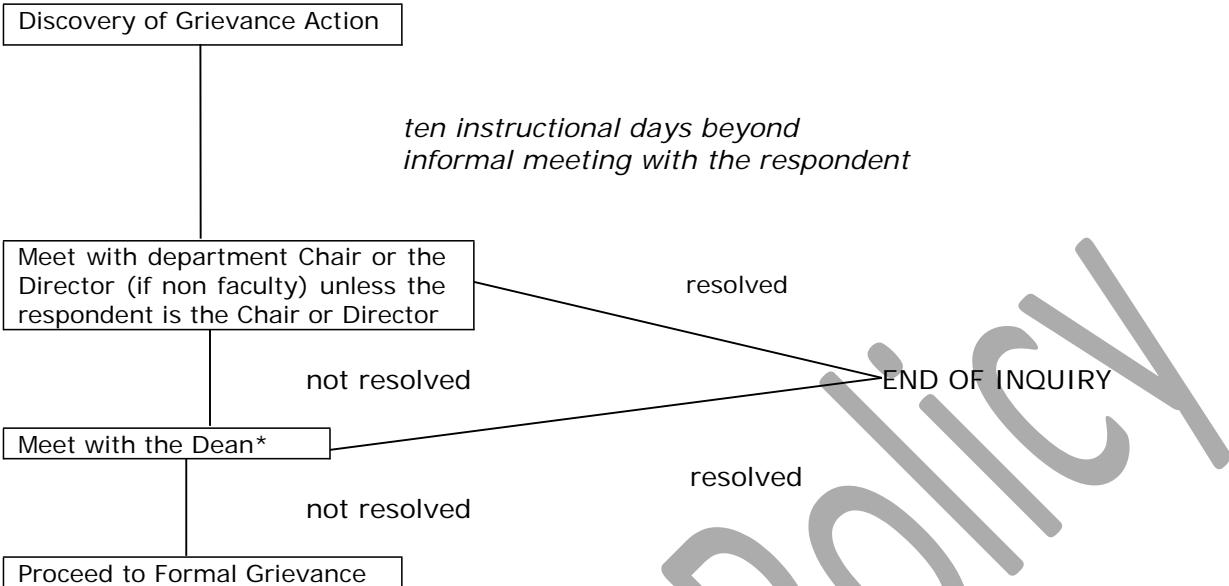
Discovery of Grievance Action

*ten instructional days beyond informal meeting with the respondent*

Meet with department Chair or the Director (if non faculty) unless the respondent is the Chair or Director

resolved

not resolved

END OF INQUIRY

Meet with the Dean*

resolved

not resolved

Proceed to Formal Grievance

Policy